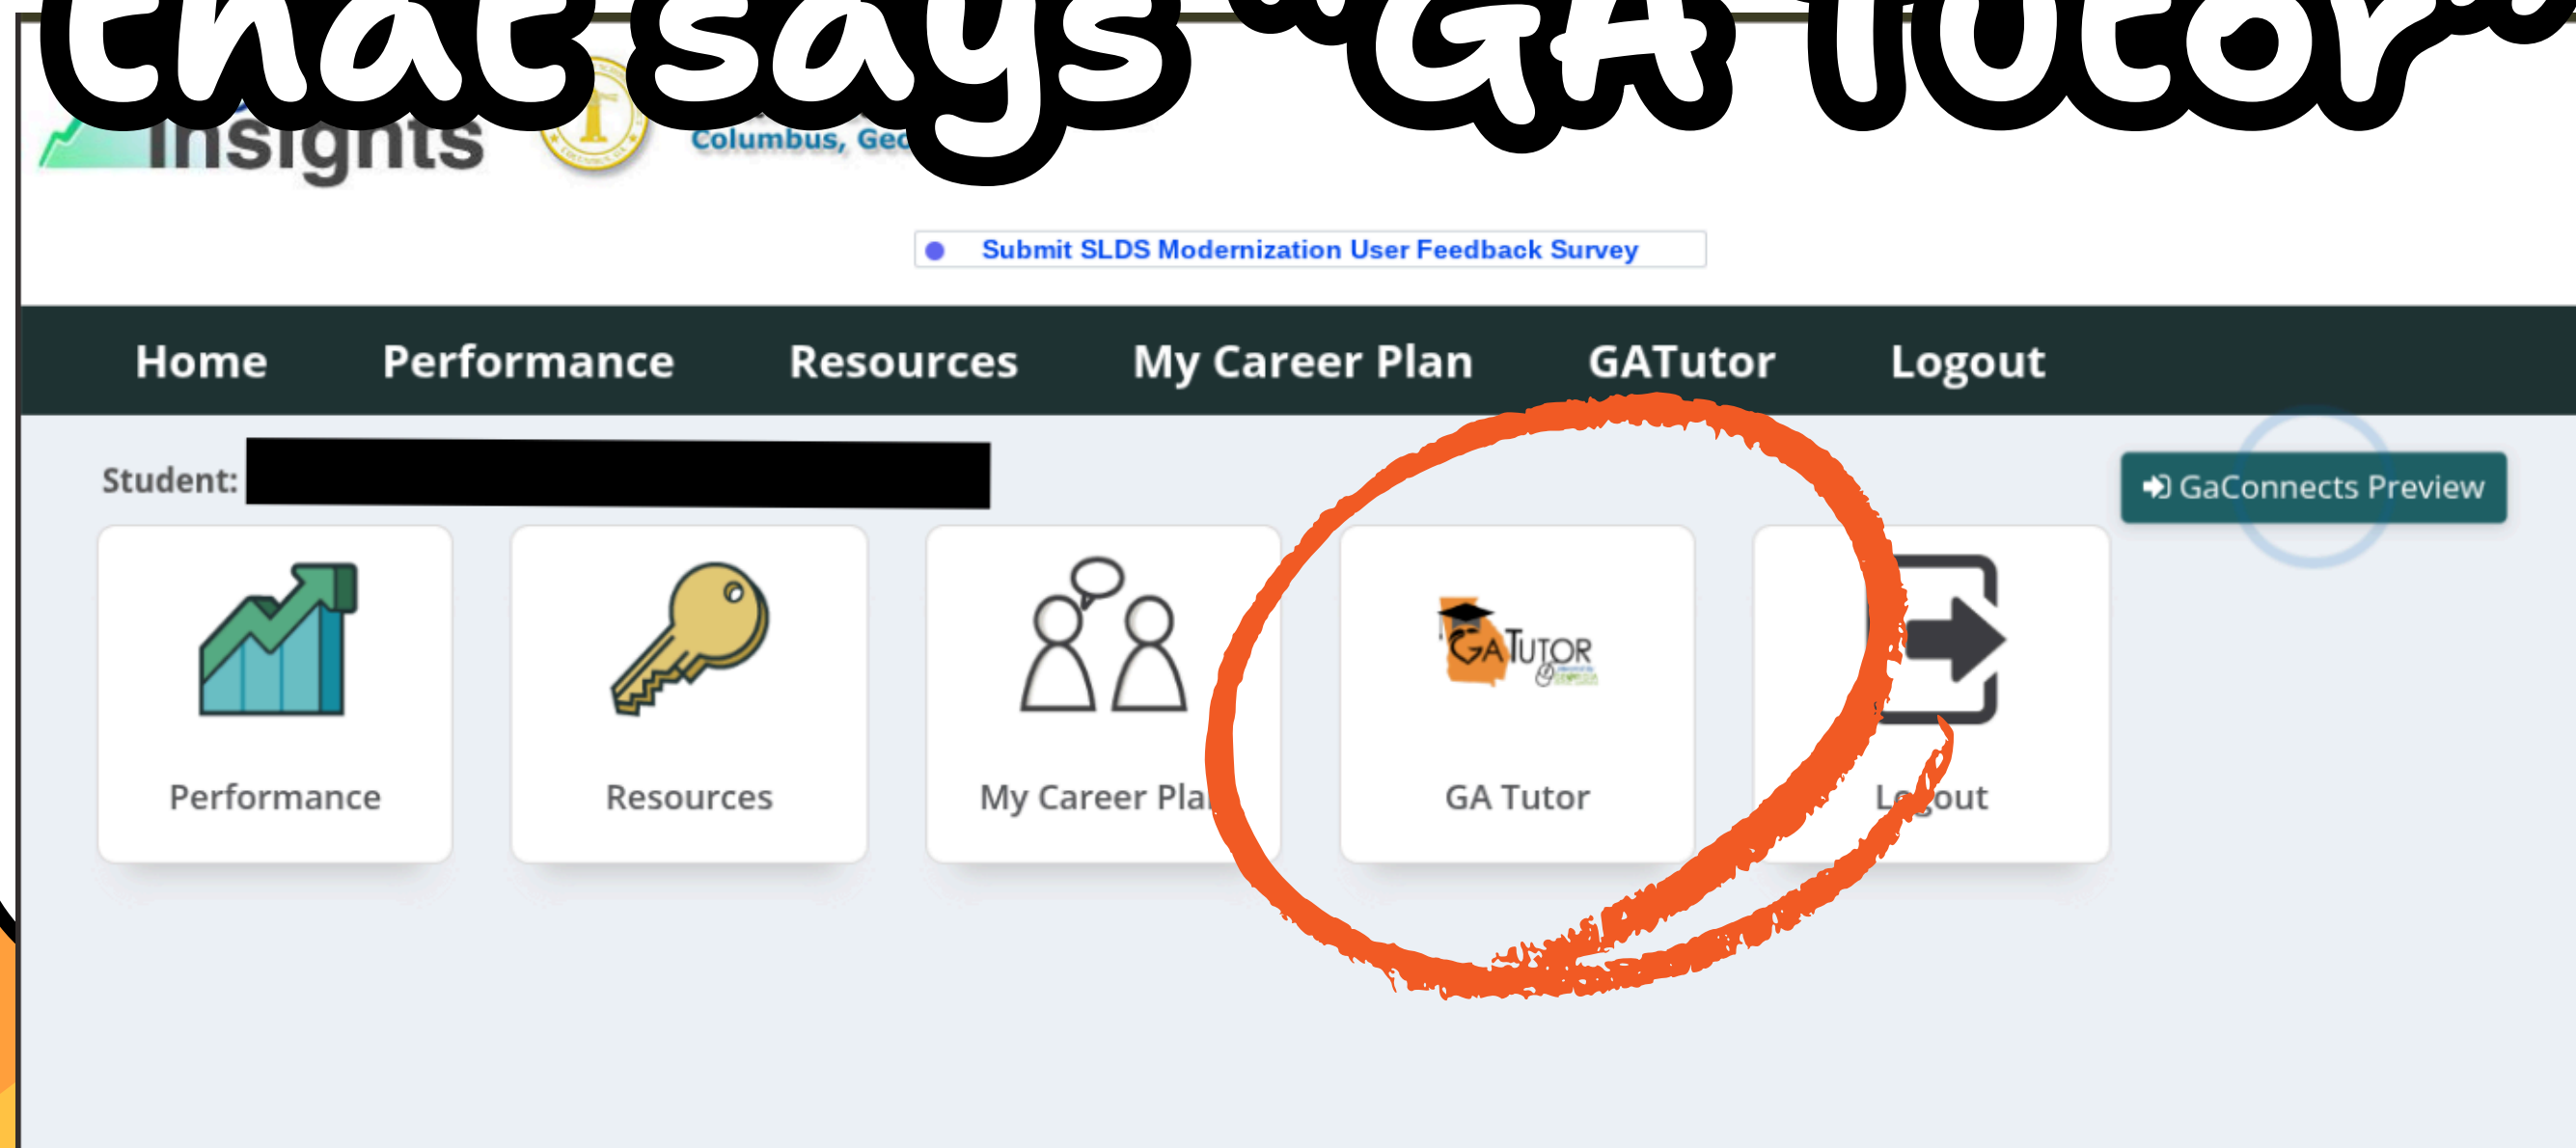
that says "GA Tutor"

Insights

Columbus, Geo

Submit SLDS Modernization User Feedback Survey

Home Performance Resources My Career Plan GATutor Logout

Student:

GaConnects Preview

Performance

Resources

My Career Pla

GA TUTOR

GA Tutor

Logout